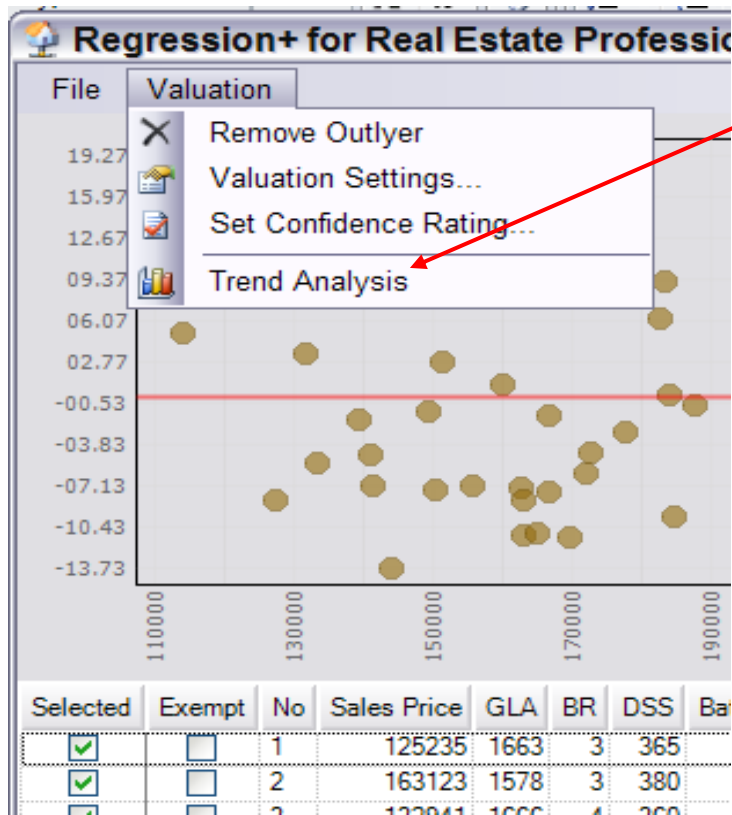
Regression+ for Real Estate Professio

File Valuation

Remove Outlyer
Valuation Settings...
Set Confidence Rating...
Trend Analysis

19.27
15.97
12.67
09.37
06.07
02.77
-00.53
-03.83
-07.13
-10.43
-13.73

110000
130000
150000
170000
190000

| Selected | Exempt | No | Sales Price | GLA | BR | DSS | Ba |
|---|---|---|---|---|---|---|---|
| | | 1 | 125235 | 1663 | 3 | 365 | |
| | | 2 | 163123 | 1578 | 3 | 380 | |
| | | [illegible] | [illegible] | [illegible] | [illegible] | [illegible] | |